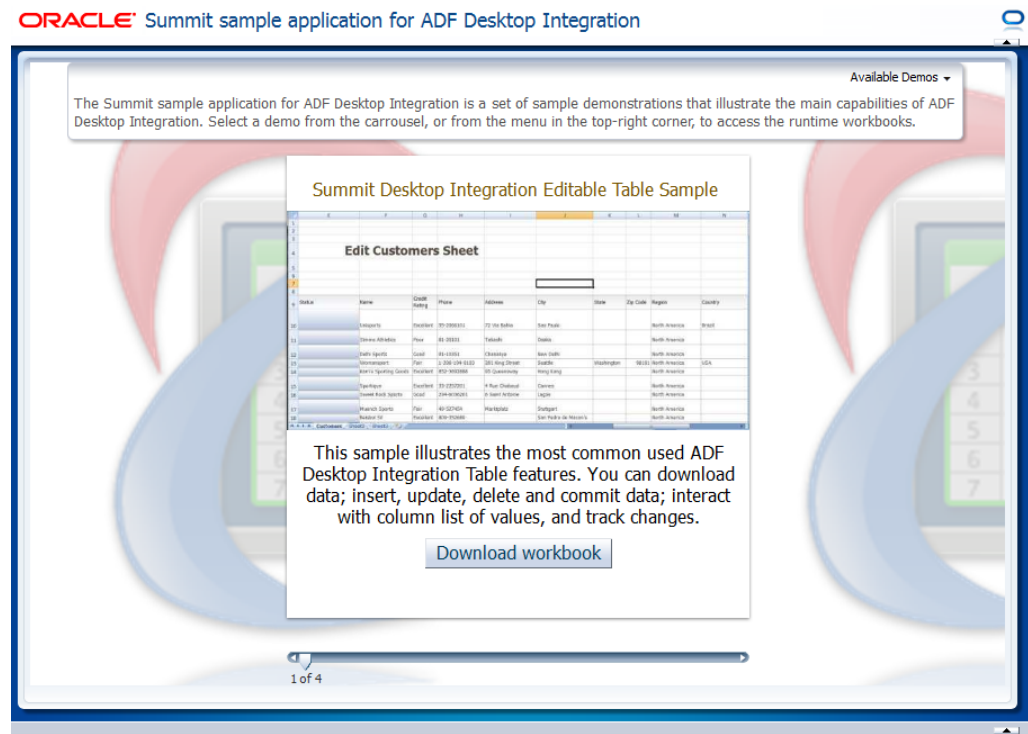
ORACLE Summit sample application for ADF Desktop Integration

Available Demos

The Summit sample application for ADF Desktop Integration is a set of sample demonstrations that illustrate the main capabilities of ADF Desktop Integration. Select a demo from the carrousel, or from the menu in the top-right corner, to access the runtime workbooks.

Summit Desktop Integration Editable Table Sample

Edit Customers Sheet

| Status | Name | Credit Rating | Phone | Address | City | State | Zip Code | Region | Country |
|---|---|---|---|---|---|---|---|---|---|
| | Unisports | Excellent | 55-2066101 | 72 Via Bahia | Sao Paulo | | | North America | Brazil |
| | Simms Athletics | Poor | 81-20101 | Takashi | Osaka | | | North America | |
| | Delhi Sports | Good | 91-10351 | Chanakya | New Delhi | | | North America | |
| | Womansport | Fair | 1-206-104-0102 | 281 King Street | Seattle | Washington | 98101 | North America | USA |
| | Kam's Sporting Goods | Excellent | 852-3692888 | 15 Queensway | Hong Kong | | | North America | |
| | Sportique | Excellent | 33-2257201 | 4 Rue Chabaud | Cannes | | | North America | |
| | Sweet Rock Sports | Good | 234-6036201 | 6 Saint Antoine | Lagos | | | North America | |
| | Muench Sports | Fair | 49-527454 | Marktplatz | Stuttgart | | | North America | |
| | Beisbol Si! | Excellent | 809-352689 | | San Pedro de Macon's | | | North America | |

This sample illustrates the most common used ADF Desktop Integration Table features. You can download data; insert, update, delete and commit data; interact with column list of values, and track changes.

Download workbook

1 of 4